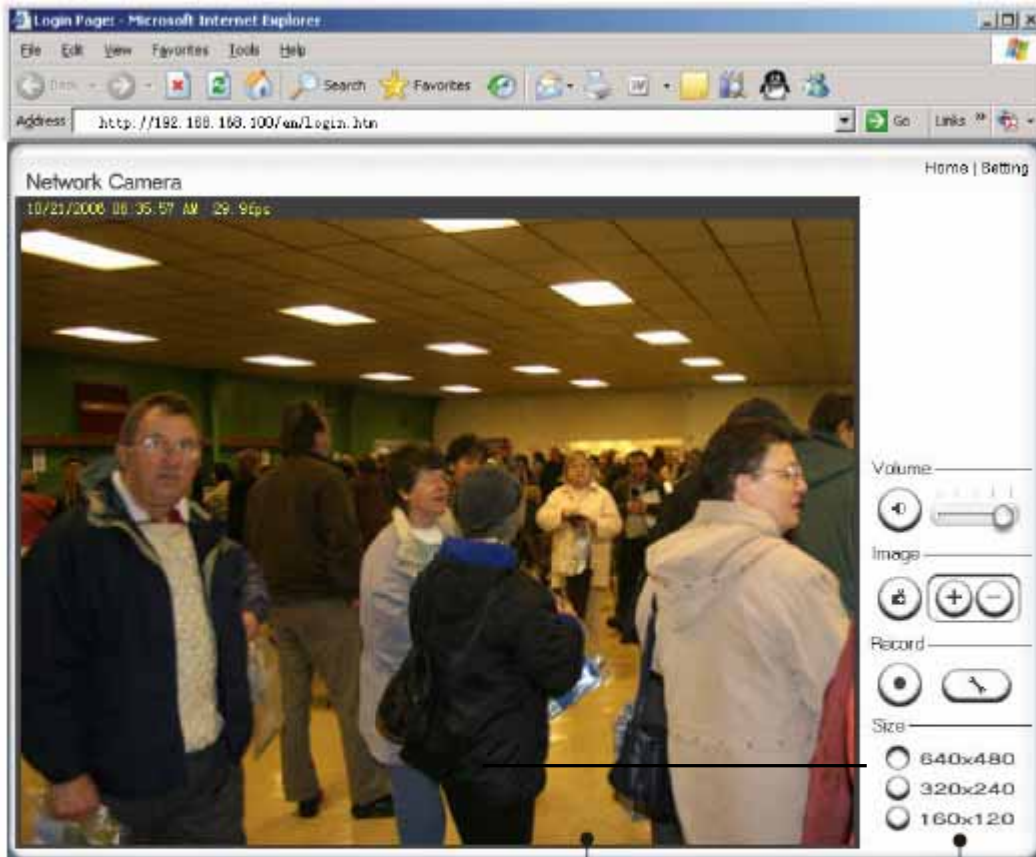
Login Page - Microsoft Internet Explorer

File Edit View Favorites Tools Help

Back Search Favorites

Address http://192.168.168.100/en/login.htm Go Links

Network Camera

Home | Setting

10/21/2006 08:35:57 AM 29.9fps

Volume

Image

Record

Size

640x480

320x240

160x120